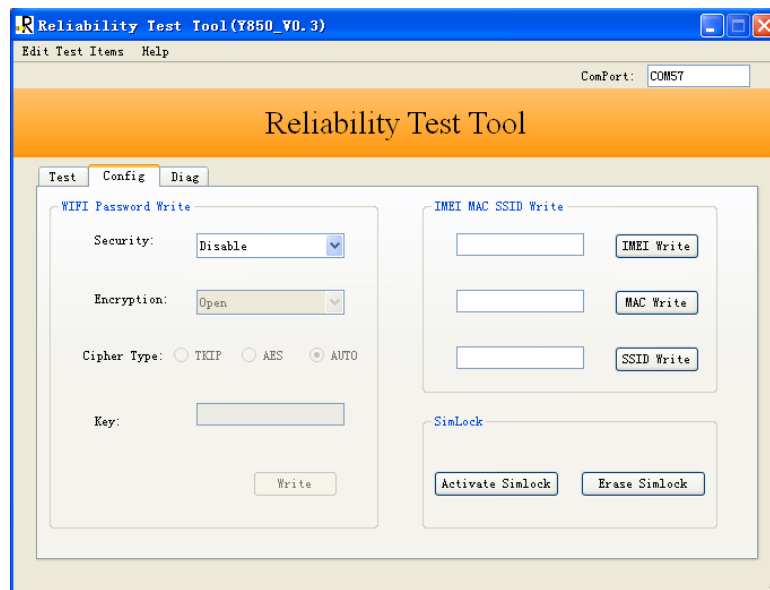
Reliability Test Tool(Y850_V0.3)

Edit Test Items Help

ComPort: COM57

Reliability Test Tool

Test Config Diag

WIFI Password Write

Security: Disable

Encryption: Open

Cipher Type: TKIP AES AUTO

Key:

Write

IMEI MAC SSID Write

IMEI Write

MAC Write

SSID Write

SimLock

Activate Simlock

Erase Simlock